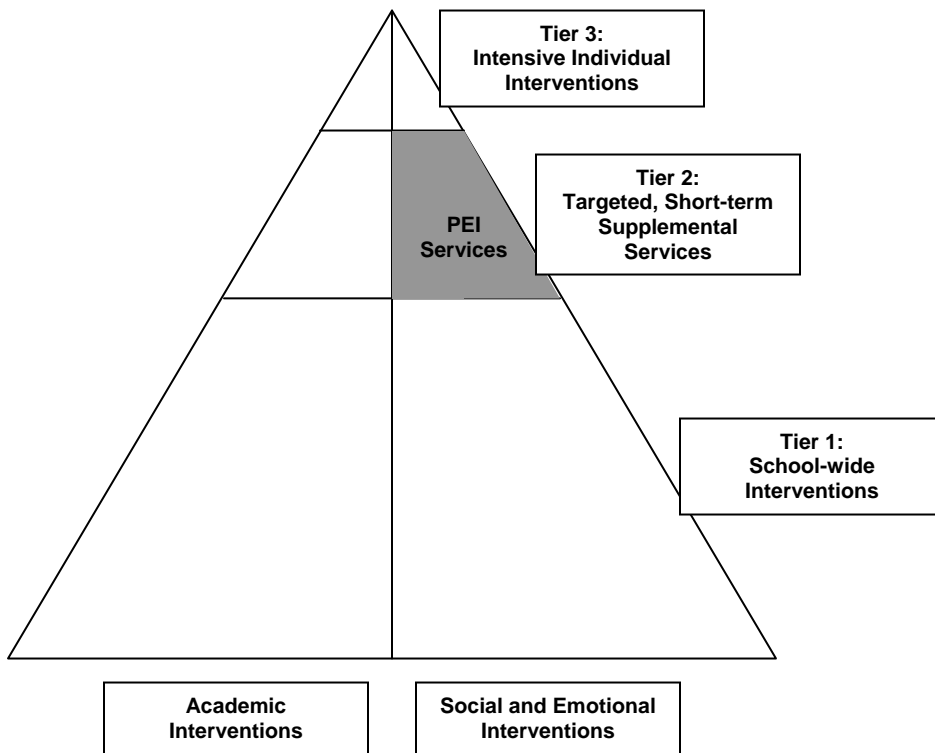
Tier 3:
Intensive Individual Interventions

PEI Services

Tier 2:
Targeted, Short-term Supplemental Services

Tier 1:
School-wide Interventions

Academic Interventions

Social and Emotional Interventions